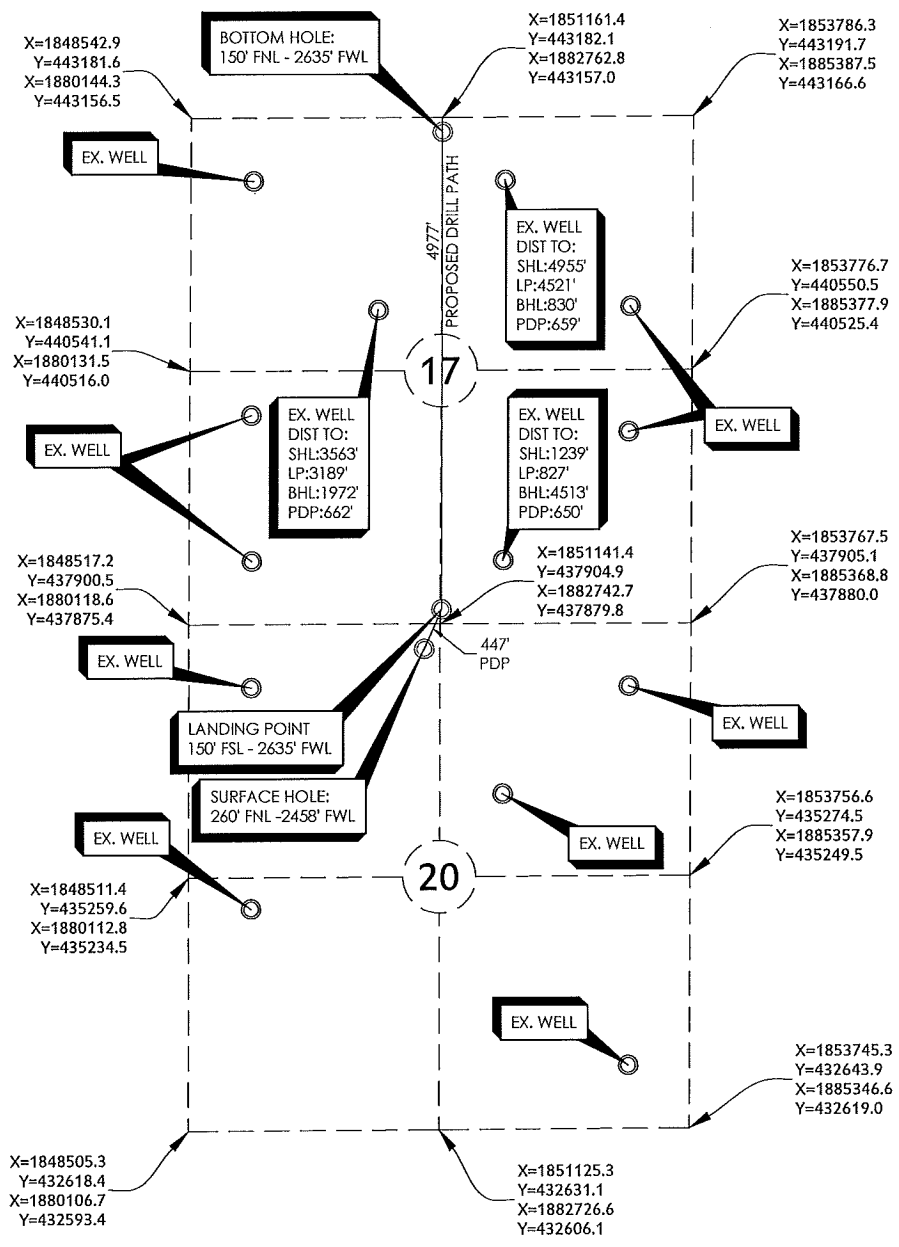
X=1848542.9
Y=443181.6
X=1880144.3
Y=443156.5

BOTTOM HOLE:
150' FNL - 2635' FWL

X=1851161.4
Y=443182.1
X=1882762.8
Y=443157.0

X=1853786.3
Y=443191.7
X=1885387.5
Y=443166.6

EX. WELL

4977'
PROPOSED DRILL PATH

EX. WELL
DIST TO:
SHL:4955'
LP:4521'
BHL:830'
PDP:659'

X=1853776.7
Y=440550.5
X=1885377.9
Y=440525.4

X=1848530.1
Y=440541.1
X=1880131.5
Y=440516.0

17

EX. WELL

EX. WELL
DIST TO:
SHL:3563'
LP:3189'
BHL:1972'
PDP:662'

EX. WELL
DIST TO:
SHL:1239'
LP:827'
BHL:4513'
PDP:650'

EX. WELL

X=1848517.2
Y=437900.5
X=1880118.6
Y=437875.4

X=1851141.4
Y=437904.9
X=1882742.7
Y=437879.8

X=1853767.5
Y=437905.1
X=1885368.8
Y=437880.0

447'
PDP

EX. WELL

EX. WELL

LANDING POINT
150' FSL - 2635' FWL

SURFACE HOLE:
260' FNL -2458' FWL

EX. WELL

X=1853756.6
Y=435274.5
X=1885357.9
Y=435249.5

EX. WELL

20

X=1848511.4
Y=435259.6
X=1880112.8
Y=435234.5

EX. WELL

X=1853745.3
Y=432643.9
X=1885346.6
Y=432619.0

X=1848505.3
Y=432618.4
X=1880106.7
Y=432593.4

X=1851125.3
Y=432631.1
X=1882726.6
Y=432606.1